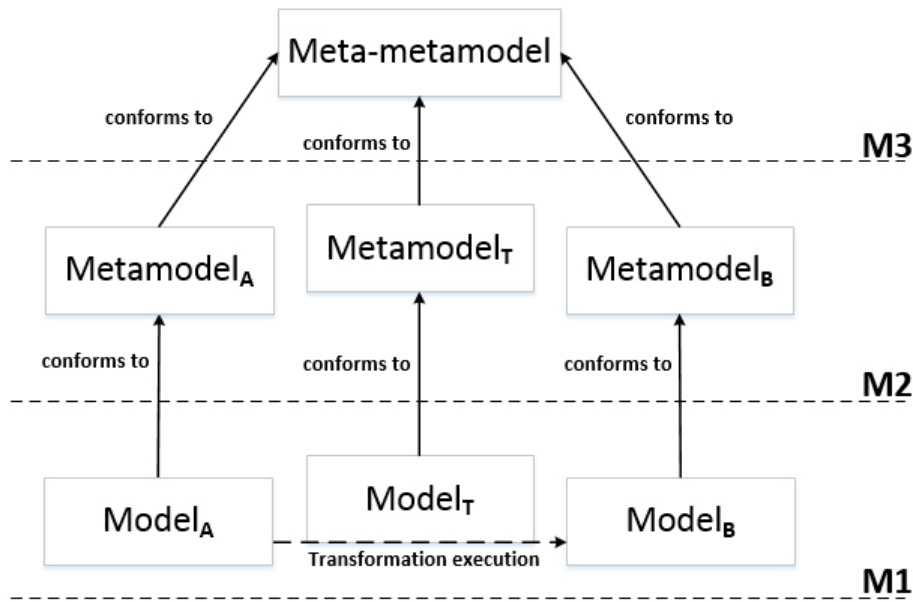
Meta-metamodel

conforms to

conforms to

conforms to

M3

Metamodel$_A$

Metamodel$_T$

Metamodel$_B$

conforms to

conforms to

conforms to

M2

Model$_A$

Model$_T$

Model$_B$

Transformation execution

M1